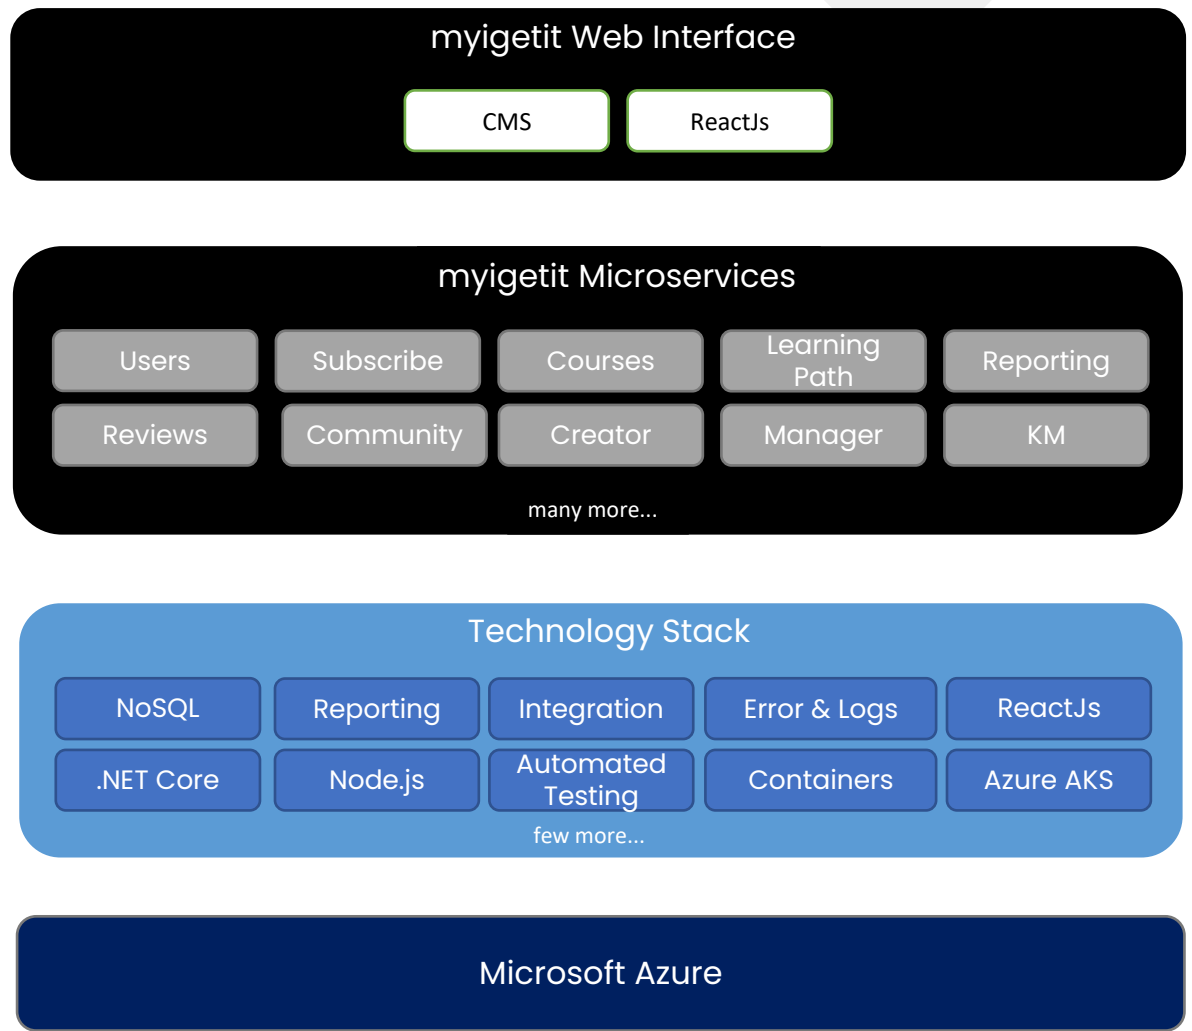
myigetit Web Interface

CMS

ReactJs

myigetit Microservices

Users

Subscribe

Courses

Learning Path

Reporting

Reviews

Community

Creator

Manager

KM

many more...

Technology Stack

NoSQL

Reporting

Integration

Error & Logs

ReactJs

.NET Core

Node.js

Automated Testing

Containers

Azure AKS

few more...

Microsoft Azure